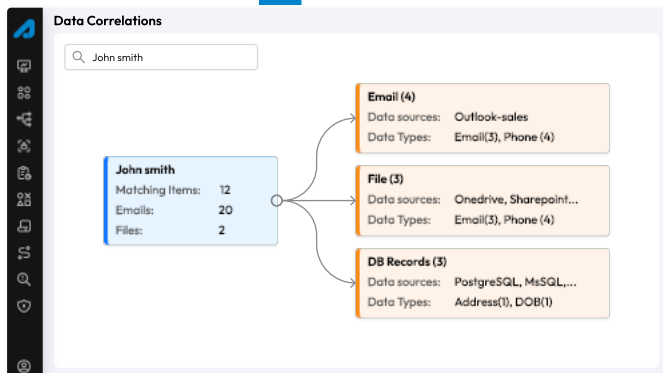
Data Correlations

John smith

John smith
Matching Items: 12
Emails: 20
Files: 2

Email (4)
Data sources: Outlook-sales
Data Types: Email(3), Phone (4)

File (3)
Data sources: Onedrive, Sharepoint...
Data Types: Email(3), Phone (4)

DB Records (3)
Data sources: PostgreSQL, MsSQL,...
Data Types: Address(1), DOB(1)